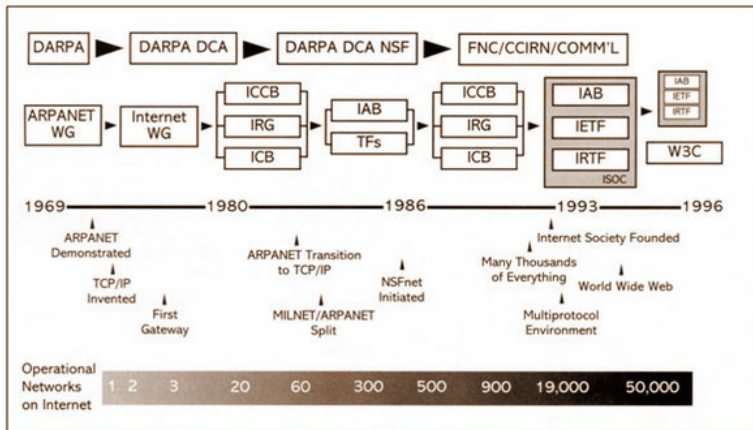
DARPA

DARPA DCA

DARPA DCA NSF

FNC/CCIRN/COMM'L

ARPANET WG

Internet WG

ICCB

IRG

ICB

IAB

TFs

ICCB

IRG

ICB

IAB

IETF

IRTF

ISOC

IAB

IETF

IRTF

W3C

1969

1980

1986

1993

1996

ARPANET Demonstrated

TCP/IP Invented

First Gateway

ARPANET Transition to TCP/IP

MILNET/ARPANET Split

NSFnet Initiated

Internet Society Founded

Many Thousands of Everything

World Wide Web

Multiprotocol Environment

Operational Networks on Internet

1 2 3 20 60 300 500 900 19,000 50,000